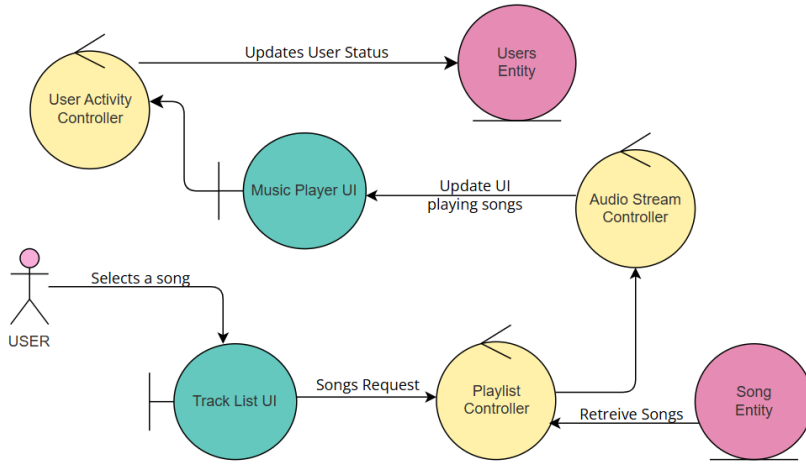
Updates User Status

Users Entity

User Activity Controller

Music Player UI

Update UI playing songs

Audio Stream Controller

Selects a song

USER

Track List UI

Songs Request

Playlist Controller

Retreive Songs

Song Entity